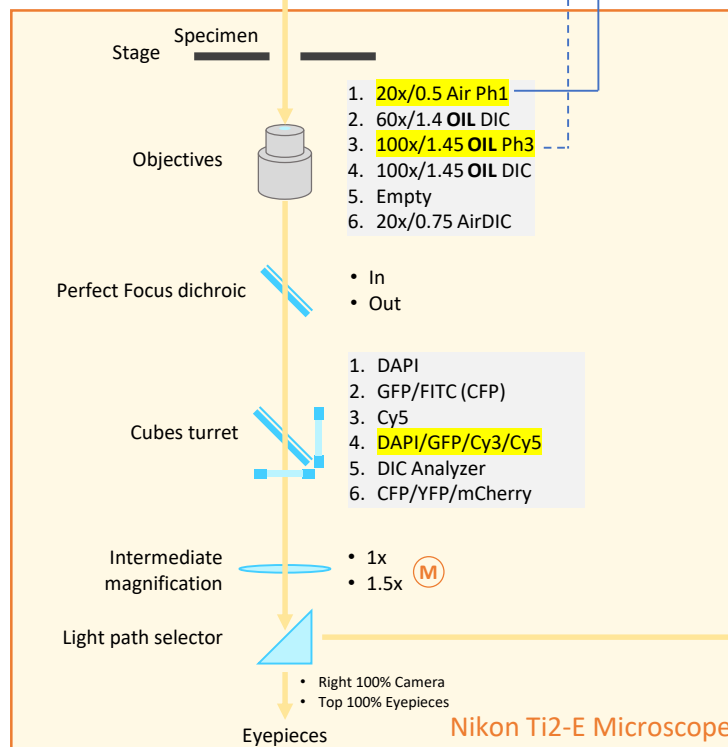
Specimen
Stage

Objectives

1. 20x/0.5 Air Ph1
2. 60x/1.4 **OIL** DIC
3. 100x/1.45 **OIL** Ph3
4. 100x/1.45 **OIL** DIC
5. Empty
6. 20x/0.75 AirDIC

Perfect Focus dichroic

• In
• Out

Cubes turret

1. DAPI
2. GFP/FITC (CFP)
3. Cy5
4. DAPI/GFP/Cy3/Cy5
5. DIC Analyzer
6. CFP/YFP/mCherry

Intermediate magnification

• 1x
• 1.5x

M

Light path selector

• Right 100% Camera
• Top 100% Eyepieces

Eyepieces

Nikon Ti2-E Microscope